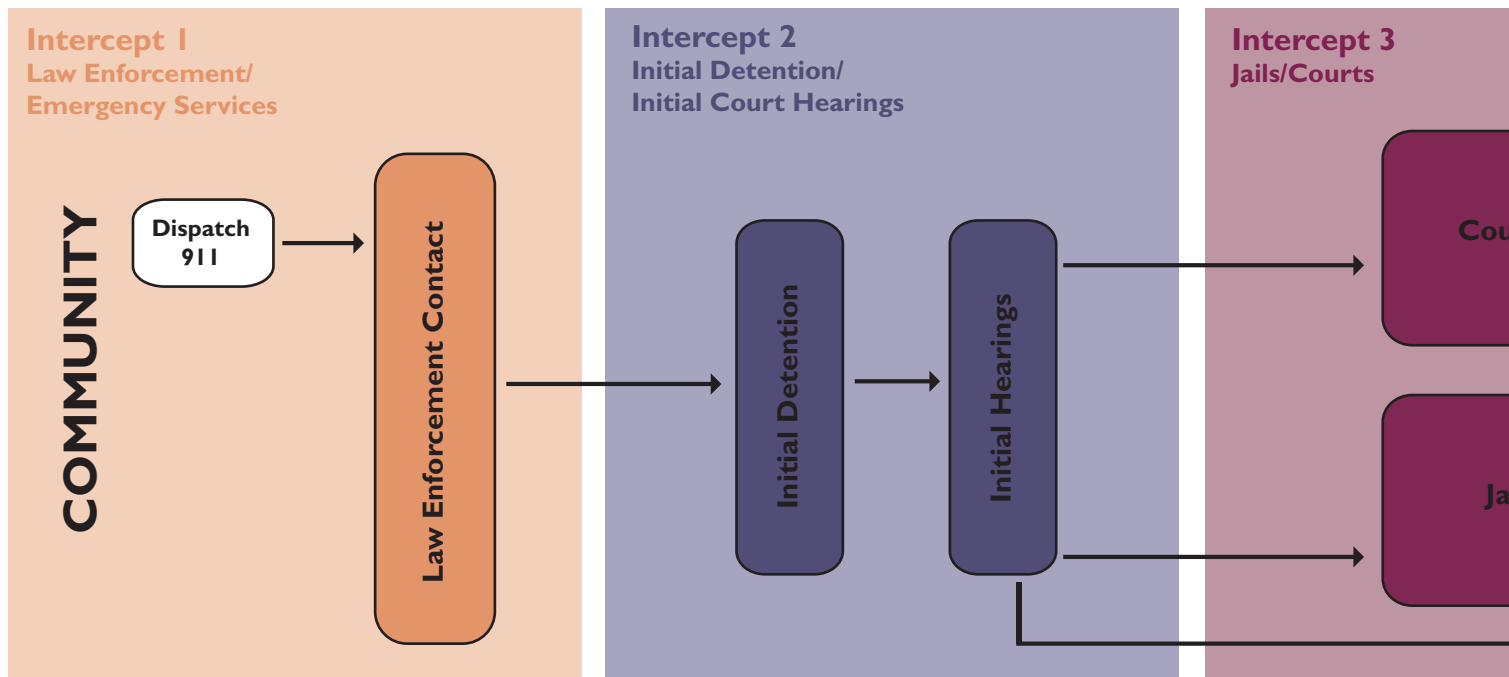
Intercept 1
Law Enforcement/
Emergency Services

Intercept 2
Initial Detention/
Initial Court Hearings

Intercept 3
Jails/Courts

COMMUNITY

Dispatch
911

Law Enforcement Contact

Initial Detention

Initial Hearings

Cou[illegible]

Ja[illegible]